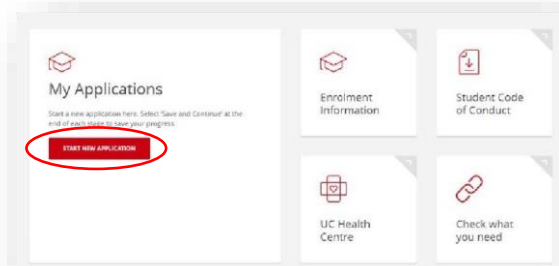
My Applications

Start a new application here. Select 'Save and Continue' at the end of each stage to save your progress.

START NEW APPLICATION

Enrolment Information

Student Code of Conduct

UC Health Centre

Check what you need